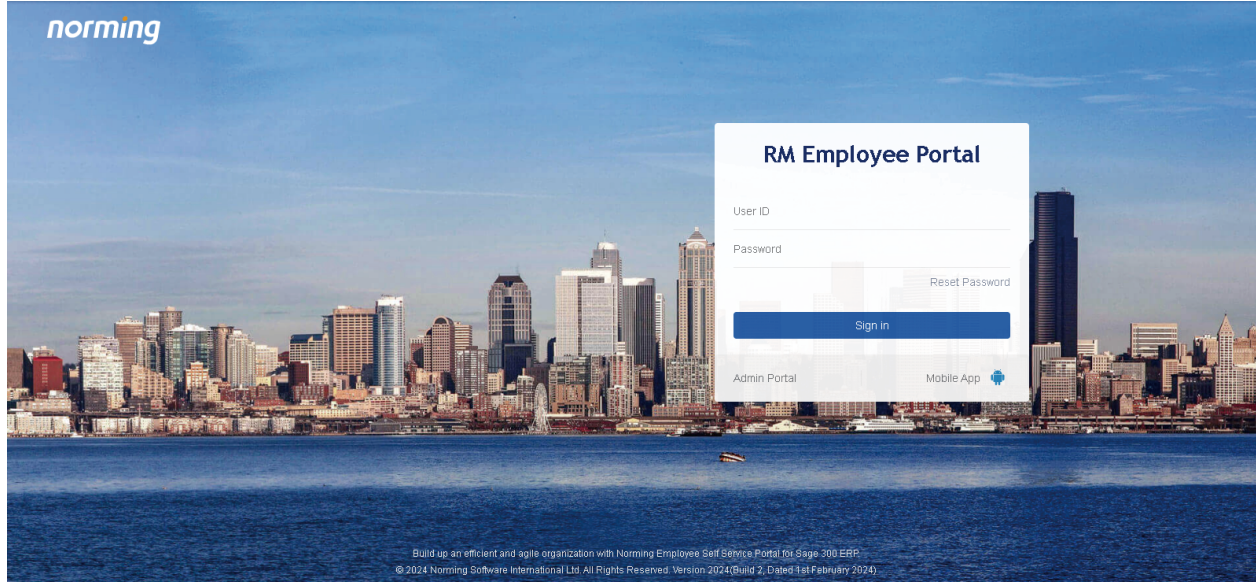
norming

RM Employee Portal

User ID

Password

Reset Password

Sign in

Admin Portal

Mobile App

Build up an efficient and agile organization with Norming Employee Self Service Portal for Sage 300 ERP.

© 2024 Norming Software International Ltd. All Rights Reserved. Version 2024(Build 2, Dated 1st February 2024)